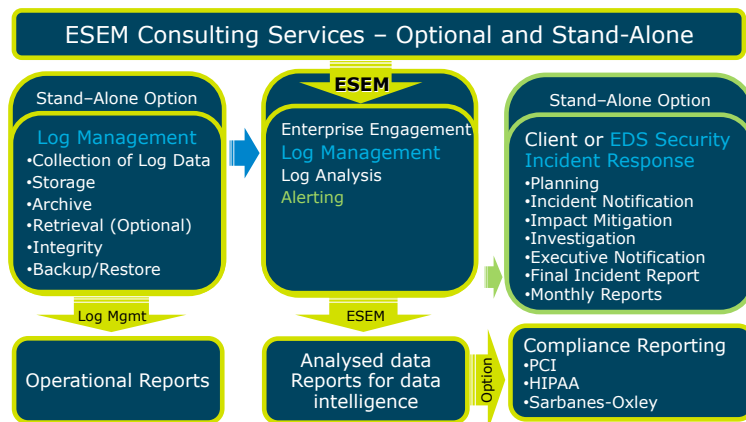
ESEM Consulting Services – Optional and Stand-Alone

Stand–Alone Option

Log Management
•Collection of Log Data
•Storage
•Archive
•Retrieval (Optional)
•Integrity
•Backup/Restore

Log Mgmt

Operational Reports

ESEM

Enterprise Engagement
Log Management
Log Analysis
Alerting

ESEM

Analysed data Reports for data intelligence

Option

Stand–Alone Option

Client or EDS Security Incident Response
•Planning
•Incident Notification
•Impact Mitigation
•Investigation
•Executive Notification
•Final Incident Report
•Monthly Reports

Compliance Reporting
•PCI
•HIPAA
•Sarbanes-Oxley